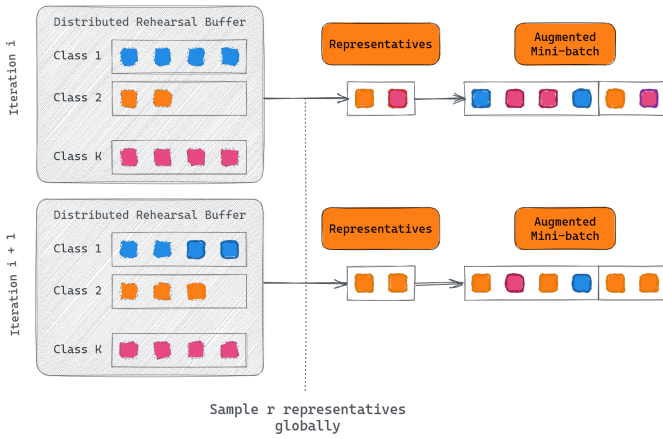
Iteration i

Distributed Rehearsal Buffer

Class 1

Class 2

Class K

Representatives

Augmented Mini-batch

Iteration i + 1

Distributed Rehearsal Buffer

Class 1

Class 2

Class K

Representatives

Augmented Mini-batch

Sample r representatives globally